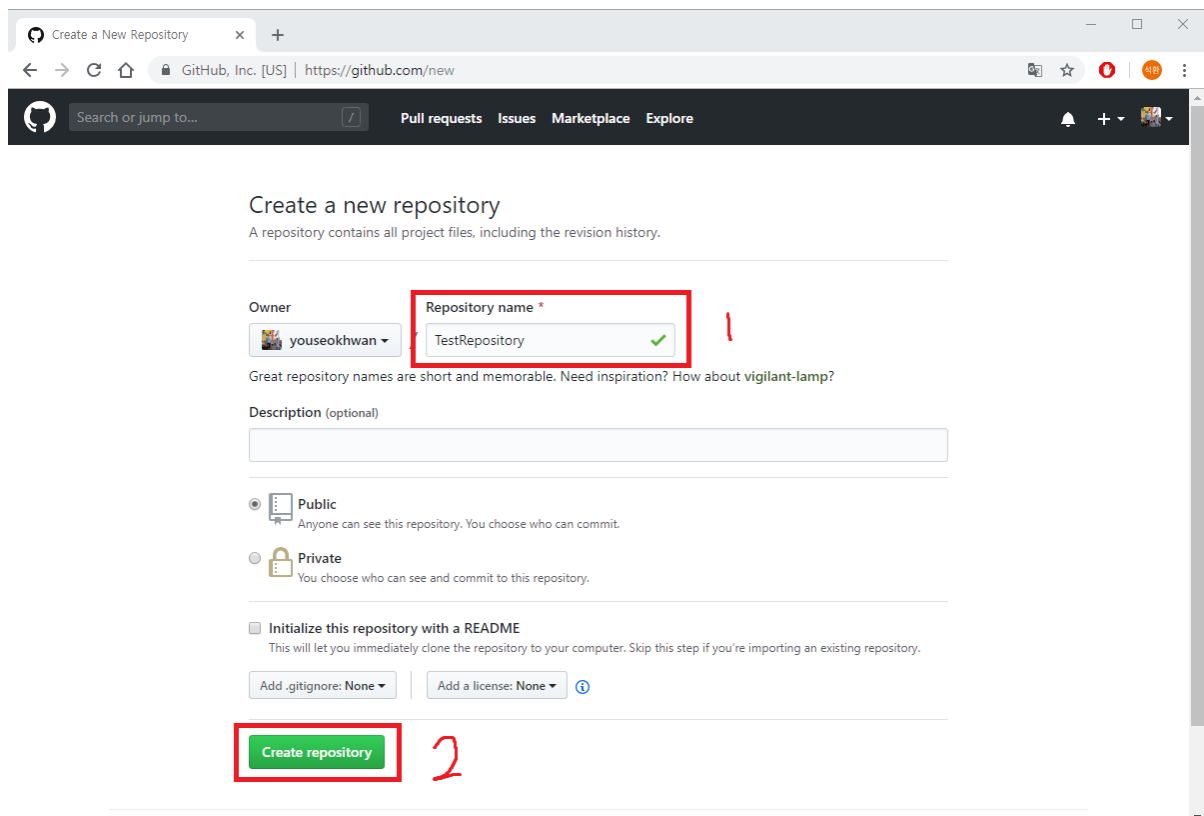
Create a New Repository ×
+

GitHub, Inc. [US] | https://github.com/new

석환

Search or jump to... /
Pull requests Issues Marketplace Explore

Create a new repository
A repository contains all project files, including the revision history.

Owner
youseokhwan /
Repository name *
TestRepository
1

Great repository names are short and memorable. Need inspiration? How about vigilant-lamp?

Description (optional)

Public
Anyone can see this repository. You choose who can commit.

Private
You choose who can see and commit to this repository.

Initialize this repository with a README
This will let you immediately clone the repository to your computer. Skip this step if you're importing an existing repository.

Add .gitignore: None
Add a license: None

Create repository
2